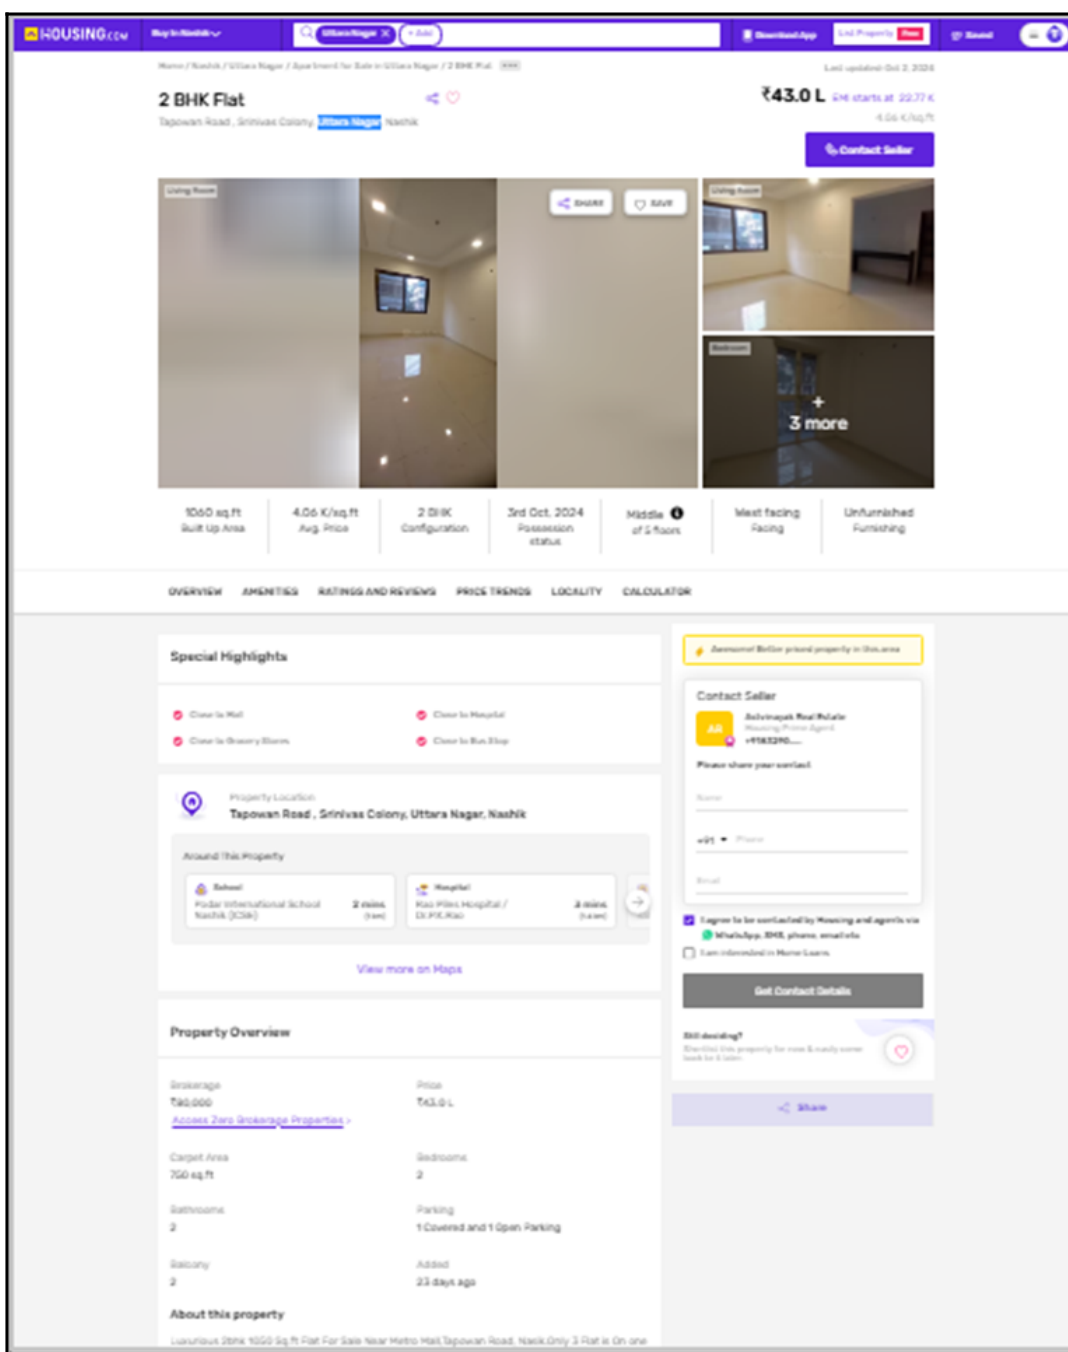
HOUSING.COM Buy in Nashik Uttara Nagar + Add Download App List Property Free Saved

Home / Nashik / Uttara Nagar / Apartment for Sale in Uttara Nagar / 2 BHK Flat

Last updated Oct 2, 2024

2 BHK Flat

Tapovan Road, Srinivas Colony, Uttara Nagar, Nashik

₹43.0 L EMI starts at 22.77 K

4.06 K/sq.ft

Contact Seller

Living Room

SHARE SAVE

Living Room

Bedroom

+ 3 more

1060 sq.ft Built Up Area

4.06 K/sq.ft Avg. Price

2 BHK Configuration

3rd Oct, 2024 Possession status

Middle of 5 floors

West facing Facing

Unfurnished Furnishing

OVERVIEW AMENITIES RATINGS AND REVIEWS PRICE TRENDS LOCALITY CALCULATOR

Special Highlights

Close to Mall
Close to Hospital
Close to Grocery Stores
Close to Bus Stop

Property Location
Tapowan Road, Srinivas Colony, Uttara Nagar, Nashik

Around This Property

School
Podar International School Nashik (CBSE) 2 mins (1 km)

Hospital
Rao Piles Hospital / Dr.P.K.Rao 3 mins (1.4 km)

View more on Maps

Property Overview

Brokerage
₹40,000
Access Zero Brokerage Properties ›

Price
₹43.0 L

Carpet Area
750 sq.ft

Bedrooms
2

Bathrooms
2

Parking
1 Covered and 1 Open Parking

Balcony
2

Added
23 days ago

About this property

Luxurious 2bhk 1050 Sq.ft Flat For Sale Near Metro Mall Tapowan Road, Nasik.Only 3 Flat is On one

Awesome! Better priced property in this area

Contact Seller

AR
Ashvinayak Real Estate
Housing Prime Agent
+9183290....

Please share your contact

Name

+91 Phone

Email

I agree to be contacted by Housing and agents via WhatsApp, SMS, phone, email etc

I am interested in Home Loans

Get Contact Details

Still deciding?
Shortlist this property for now & easily come back to it later

Share